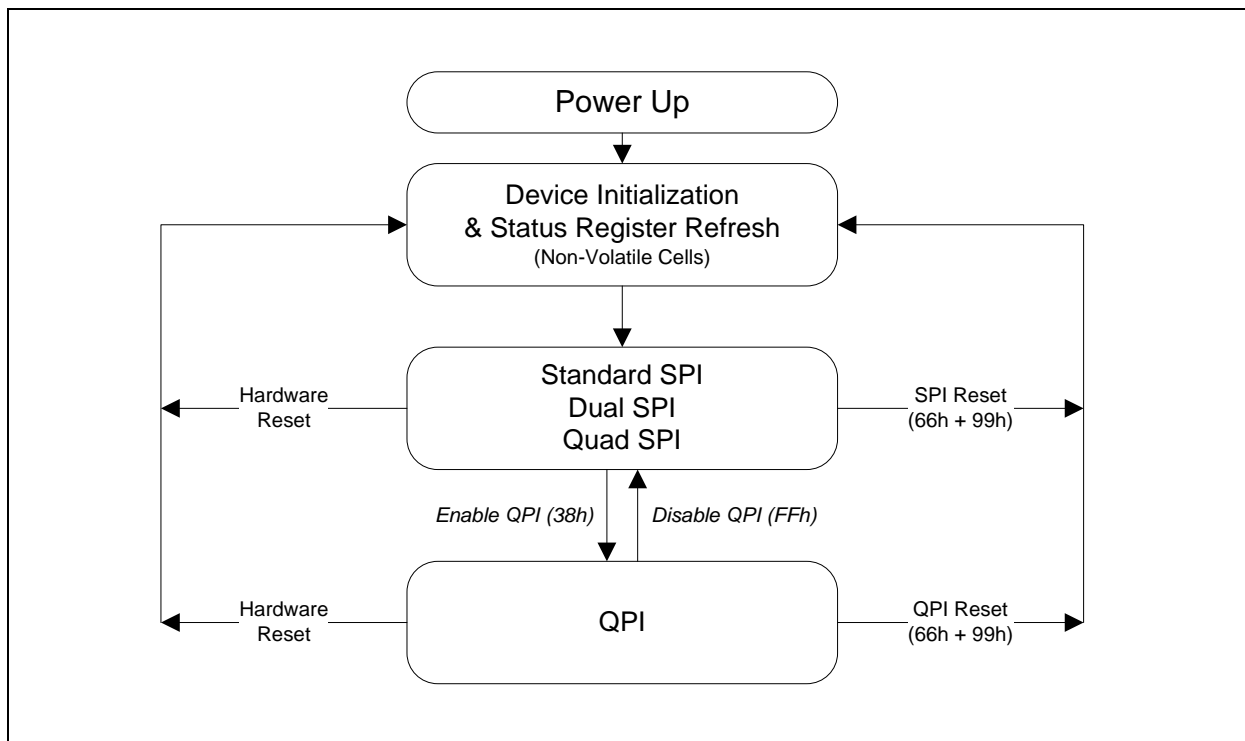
Power Up

Device Initialization
& Status Register Refresh
(Non-Volatile Cells)

Hardware
Reset

Standard SPI
Dual SPI
Quad SPI

SPI Reset
(66h + 99h)

Enable QPI (38h)

Disable QPI (FFh)

Hardware
Reset

QPI

QPI Reset
(66h + 99h)